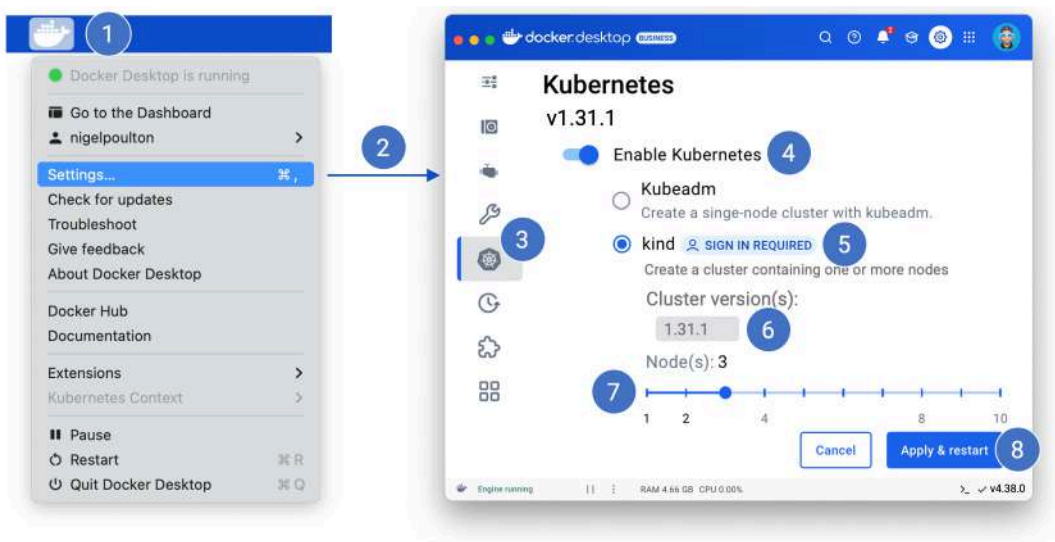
1

Docker Desktop is running

Go to the Dashboard
nigelpoulton >

Settings... ⌘,
Check for updates
Troubleshoot
Give feedback
About Docker Desktop

Docker Hub
Documentation

Extensions >
Kubernetes Context >

Pause
Restart ⌘R
Quit Docker Desktop ⌘Q

2

docker desktop BUSINESS

Kubernetes
v1.31.1

Enable Kubernetes 4

Kubeadm
Create a singe-node cluster with kubeadm.

3

kind SIGN IN REQUIRED 5
Create a cluster containing one or more nodes

Cluster version(s):
1.31.1 6

Node(s): 3

7

1 2 4 8 10

Cancel

Apply & restart 8

Engine running RAM 4.66 GB CPU 0.00% v4.38.0